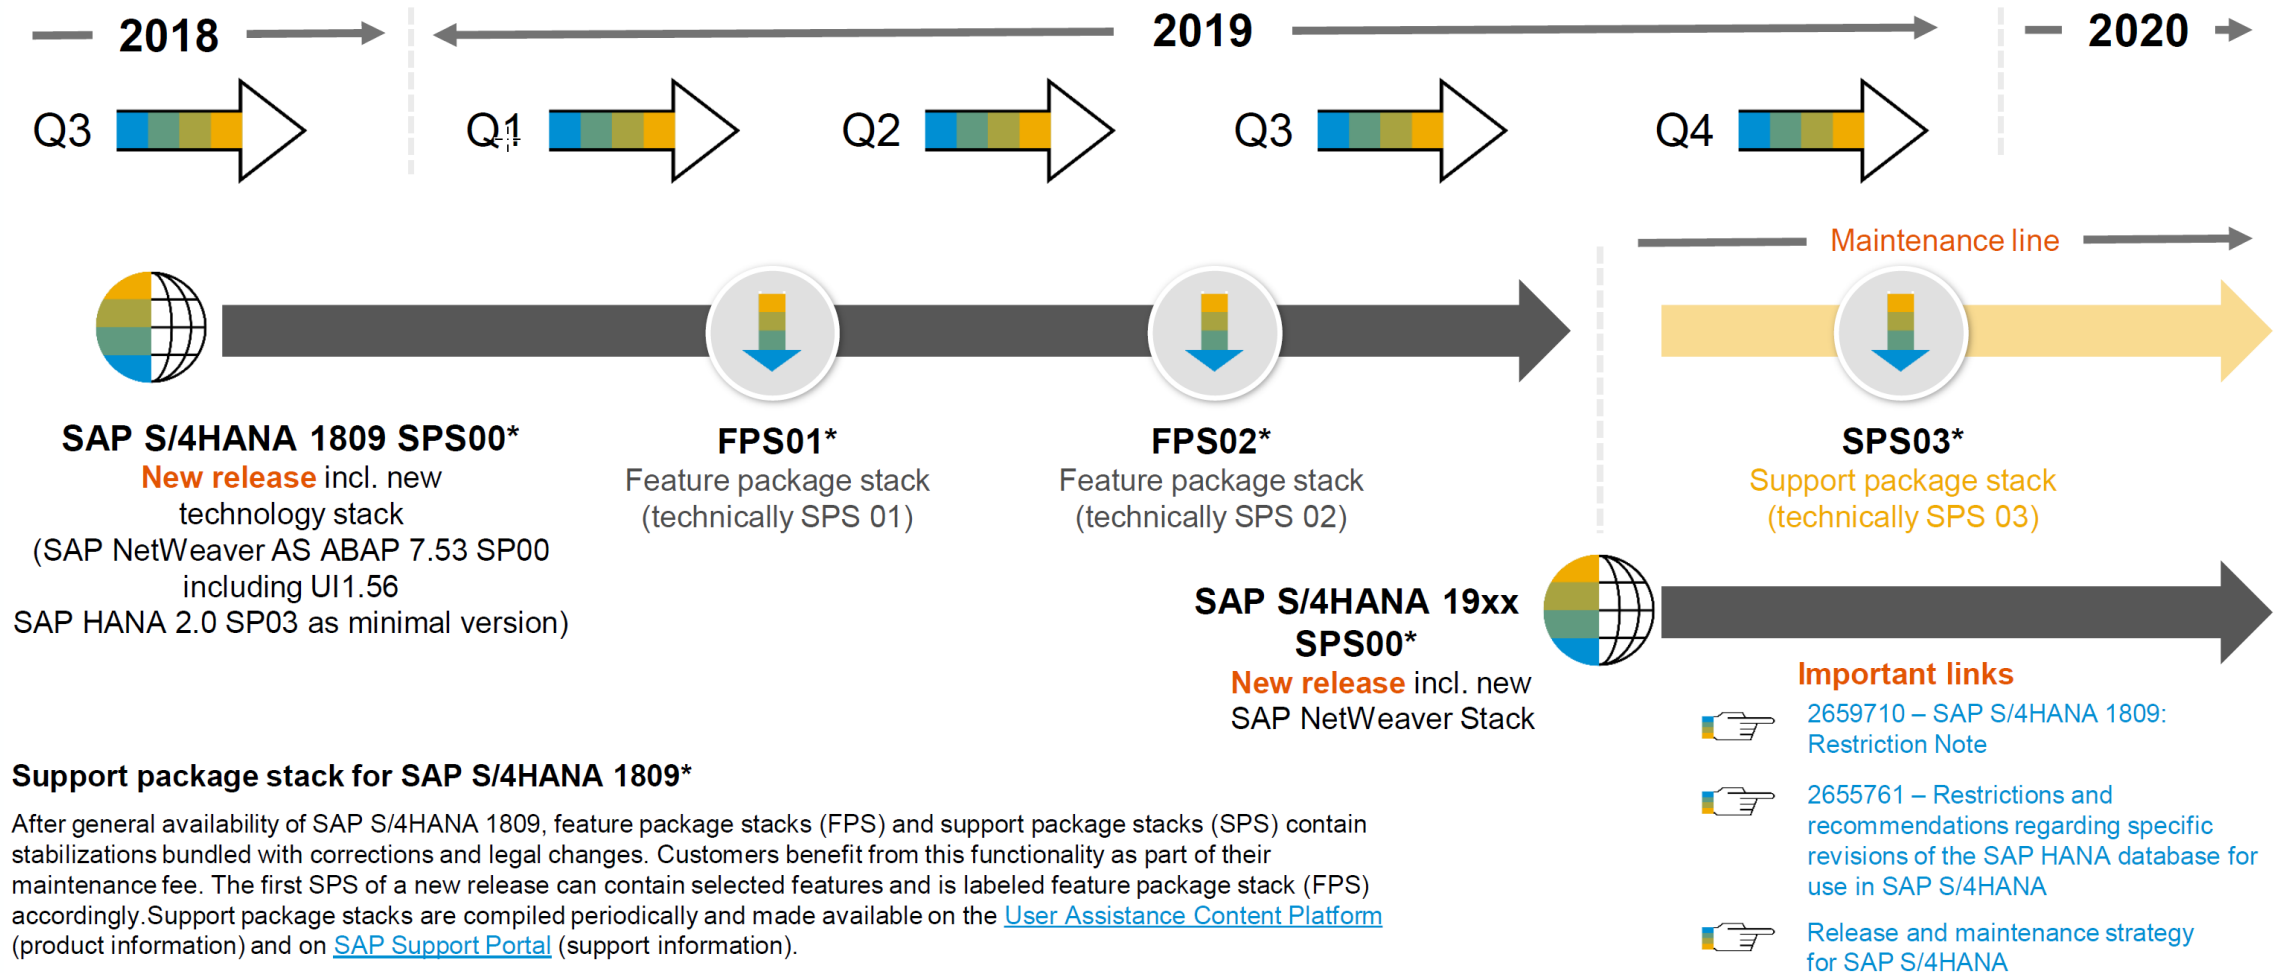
2018

2019

2020

Q3

Q1

Q2

Q3

Q4

Maintenance line

SAP S/4HANA 1809 SPS00*
New release incl. new technology stack
(SAP NetWeaver AS ABAP 7.53 SP00 including UI1.56
SAP HANA 2.0 SP03 as minimal version)

FPS01*
Feature package stack
(technically SPS 01)

FPS02*
Feature package stack
(technically SPS 02)

SPS03*
Support package stack
(technically SPS 03)

SAP S/4HANA 19xx SPS00*
New release incl. new SAP NetWeaver Stack

Important links

2659710 – SAP S/4HANA 1809: Restriction Note

2655761 – Restrictions and recommendations regarding specific revisions of the SAP HANA database for use in SAP S/4HANA

Release and maintenance strategy for SAP S/4HANA

Support package stack for SAP S/4HANA 1809*

After general availability of SAP S/4HANA 1809, feature package stacks (FPS) and support package stacks (SPS) contain stabilizations bundled with corrections and legal changes. Customers benefit from this functionality as part of their maintenance fee. The first SPS of a new release can contain selected features and is labeled feature package stack (FPS) accordingly.Support package stacks are compiled periodically and made available on the User Assistance Content Platform (product information) and on SAP Support Portal (support information).